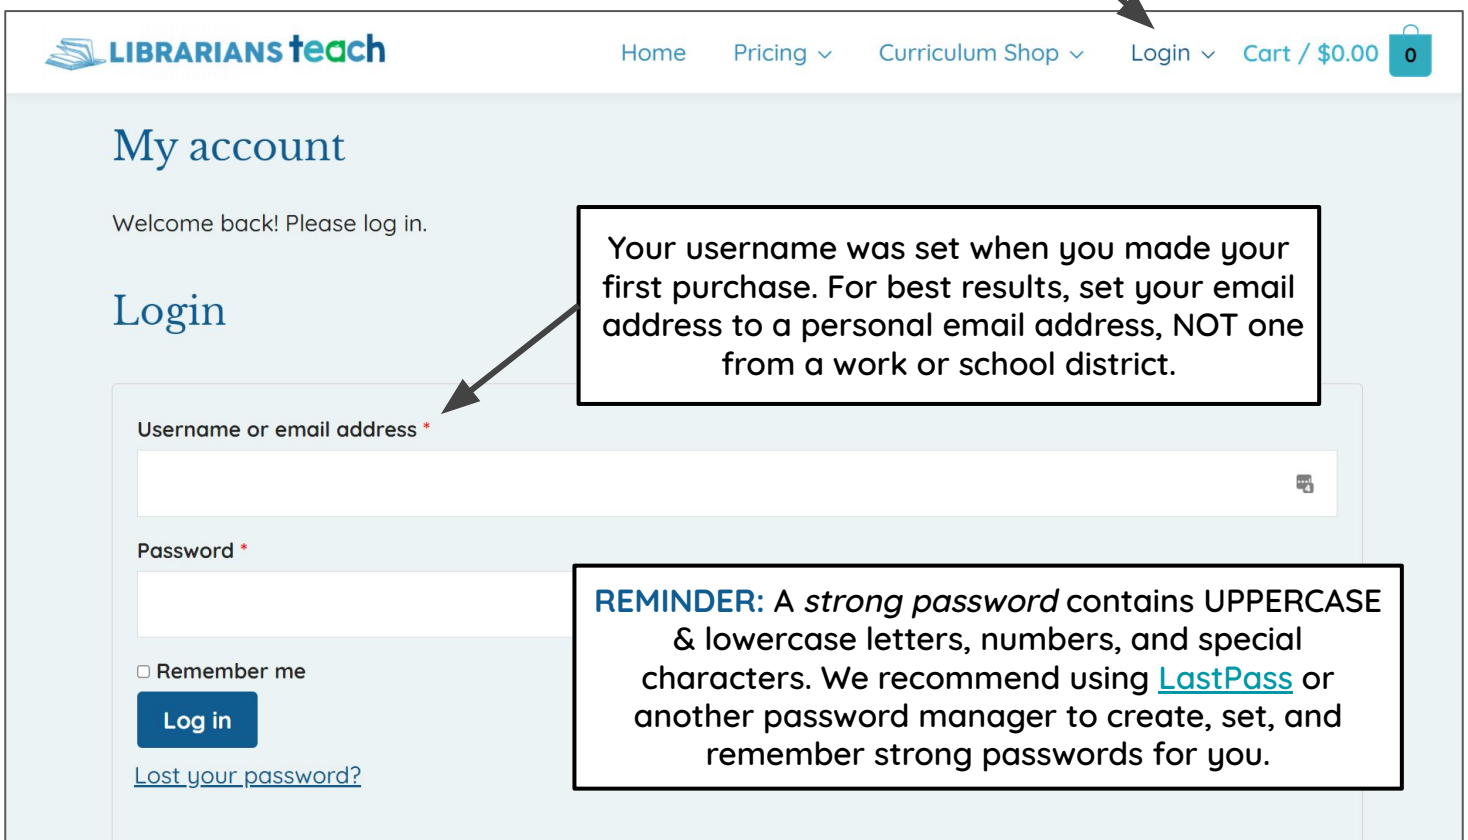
LIBRARIANS teach

Home Pricing Curriculum Shop Login Cart / $0.00 0

My account

Welcome back! Please log in.

Your username was set when you made your first purchase. For best results, set your email address to a personal email address, NOT one from a work or school district.

Login

Username or email address *

Password *

REMINDER: A *strong password* contains UPPERCASE & lowercase letters, numbers, and special characters. We recommend using LastPass or another password manager to create, set, and remember strong passwords for you.

Remember me

Log in

Lost your password?